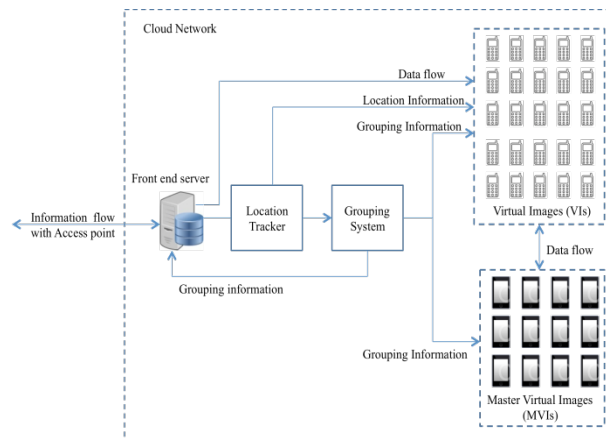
Cloud Network

Data flow

Location Information

Grouping Information

Front end server

Information flow with Access point

Location Tracker

Grouping System

Virtual Images (VIs)

Data flow

Grouping information

Grouping Information

Master Virtual Images (MVIs)